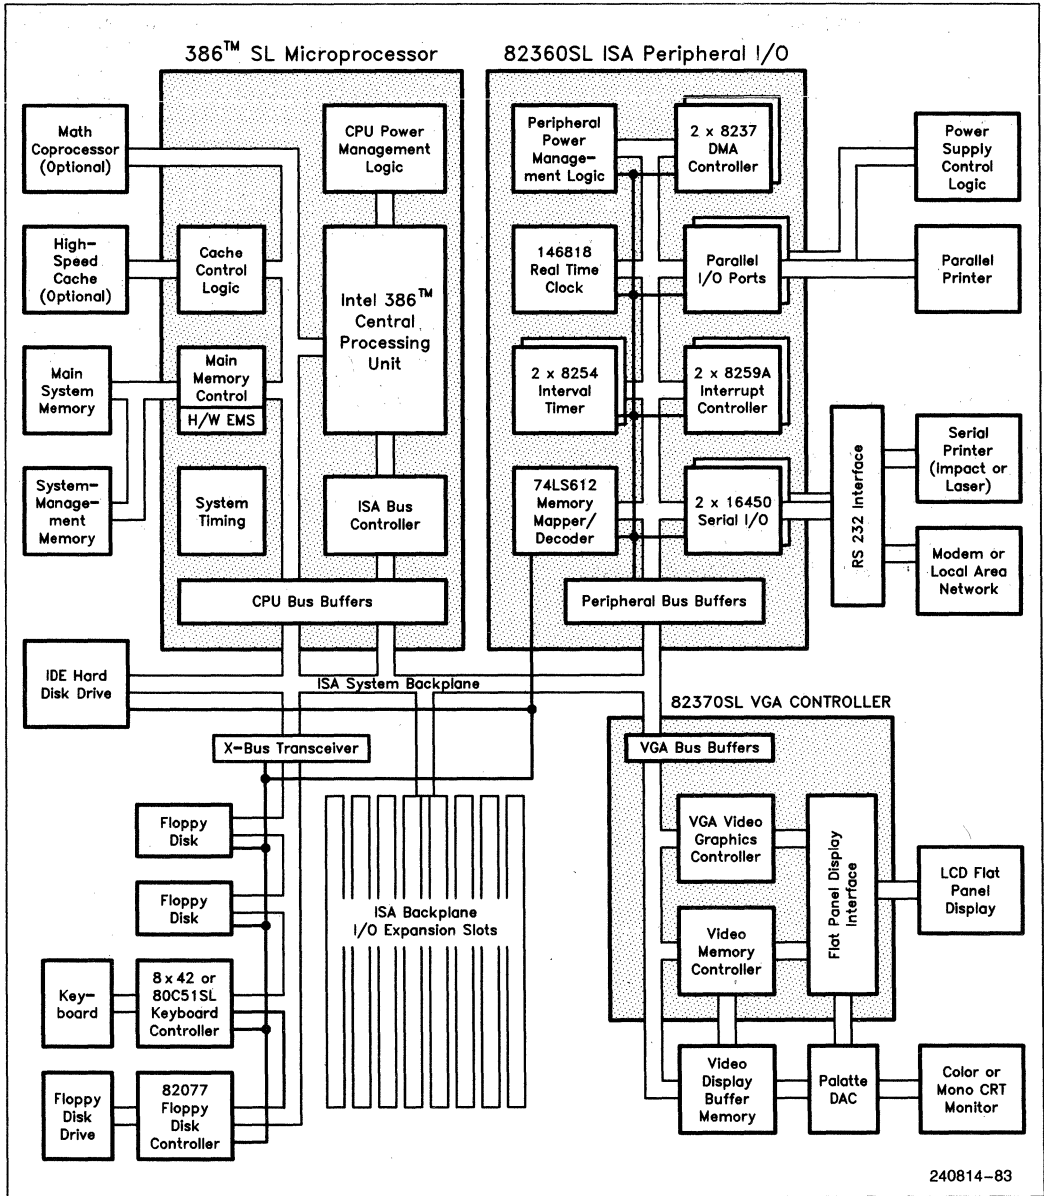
386™ SL Microprocessor

82360SL ISA Peripheral I/O

Math Coprocessor (Optional)

CPU Power Management Logic

High-Speed Cache (Optional)

Cache Control Logic

Intel 386™ Central Processing Unit

Main System Memory

Main Memory Control

H/W EMS

System-Management Memory

System Timing

ISA Bus Controller

CPU Bus Buffers

Peripheral Power Management Logic

2 x 8237 DMA Controller

146818 Real Time Clock

Parallel I/O Ports

2 x 8254 Interval Timer

2 x 8259A Interrupt Controller

74LS612 Memory Mapper/ Decoder

2 x 16450 Serial I/O

Peripheral Bus Buffers

Power Supply Control Logic

Parallel Printer

RS 232 Interface

Serial Printer (Impact or Laser)

Modem or Local Area Network

IDE Hard Disk Drive

ISA System Backplane

X-Bus Transceiver

Floppy Disk

Floppy Disk

ISA Backplane I/O Expansion Slots

Key-board

8 x 42 or 80C51SL Keyboard Controller

Floppy Disk Drive

82077 Floppy Disk Controller

82370SL VGA CONTROLLER

VGA Bus Buffers

VGA Video Graphics Controller

Flat Panel Display Interface

LCD Flat Panel Display

Video Memory Controller

Video Display Buffer Memory

Palatte DAC

Color or Mono CRT Monitor

240814-83